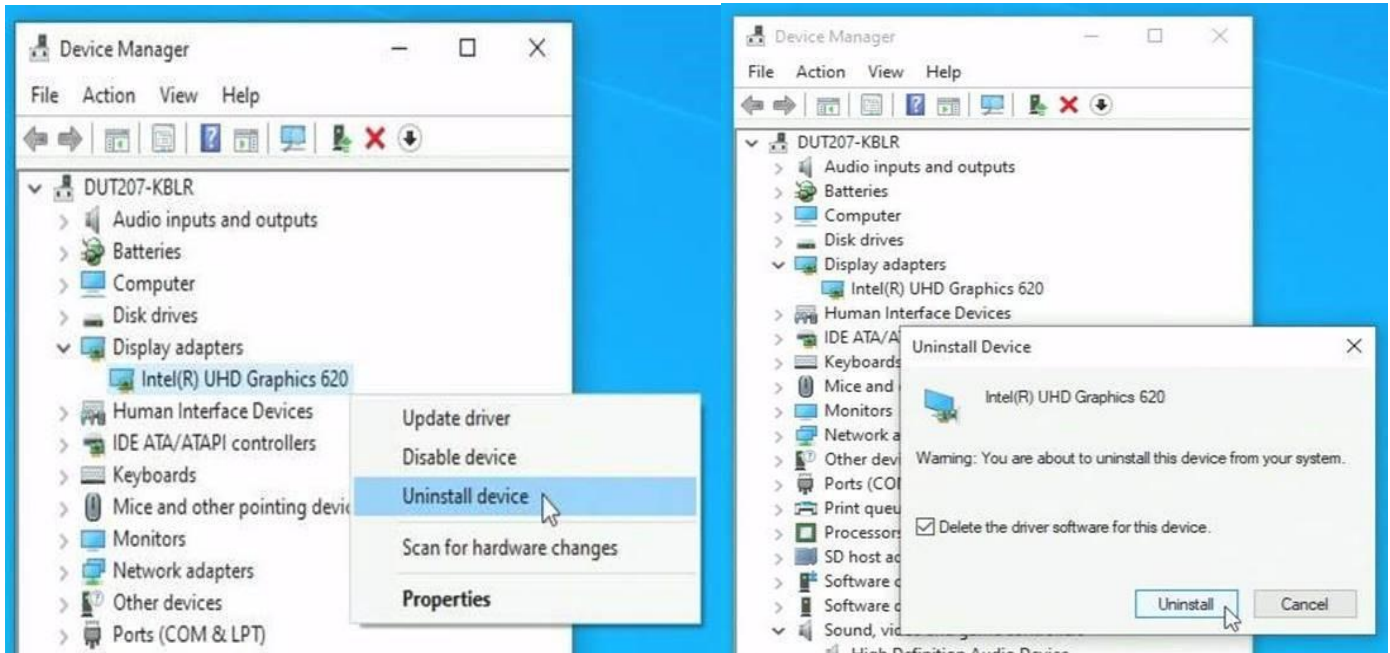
Device Manager

File Action View Help

DUT207-KBLR
Audio inputs and outputs
Batteries
Computer
Disk drives
Display adapters
Intel(R) UHD Graphics 620
Human Interface Devices
IDE ATA/ATAPI controllers
Keyboards
Mice and other pointing devic
Monitors
Network adapters
Other devices
Ports (COM & LPT)

Update driver
Disable device
Uninstall device
Scan for hardware changes
Properties

Device Manager

File Action View Help

DUT207-KBLR
Audio inputs and outputs
Batteries
Computer
Disk drives
Display adapters
Intel(R) UHD Graphics 620
Human Interface Devices
IDE ATA/A
Keyboards
Mice and
Monitors
Network a
Other devi
Ports (COM
Print queu
Processors
SD host ac
Software c
Software c
Sound, vid

Uninstall Device

Intel(R) UHD Graphics 620

Warning: You are about to uninstall this device from your system.

Delete the driver software for this device.

Uninstall
Cancel